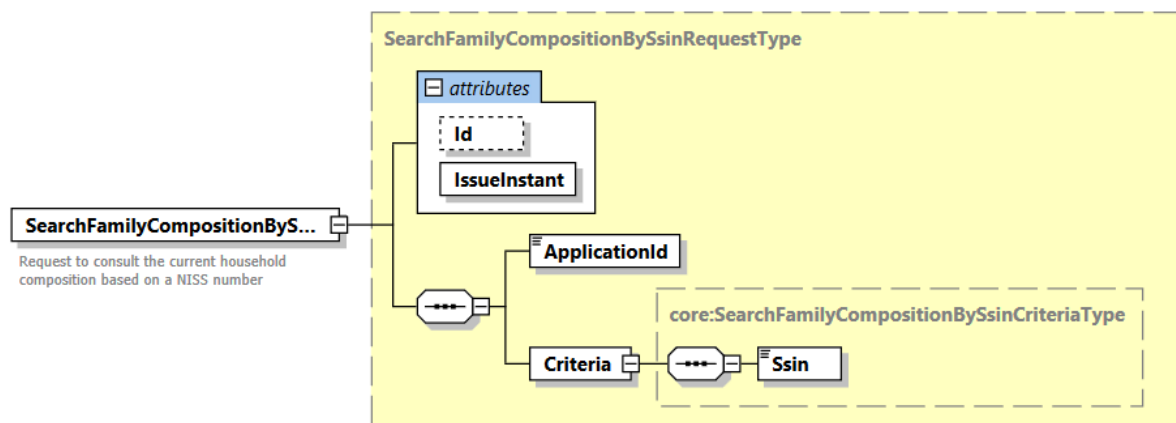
SearchFamilyCompositionBySsinRequestType

attributes

Id

IssueInstant

SearchFamilyCompositionByS...

Request to consult the current household composition based on a NISS number

ApplicationId

core:SearchFamilyCompositionBySsinCriteriaType

Criteria

Ssin